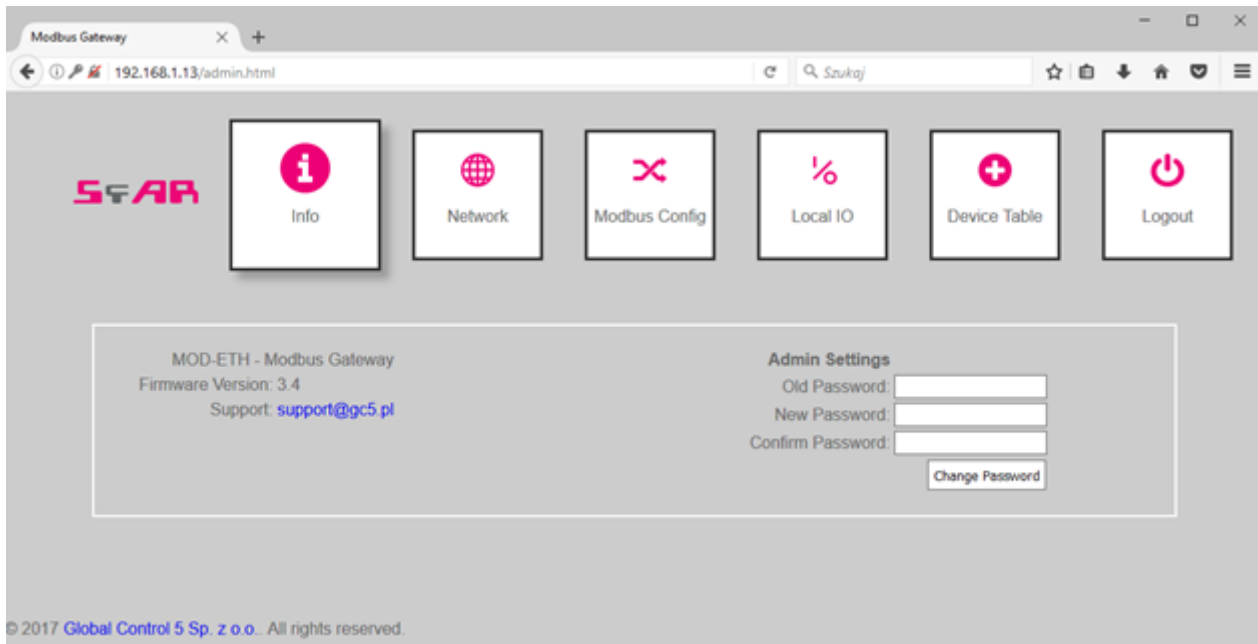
Modbus Gateway

192.168.1.13/admin.html

Szukaj

STAR

Info

Network

Modbus Config

Local IO

Device Table

Logout

MOD-ETH - Modbus Gateway
Firmware Version: 3.4
Support: support@gc5.pl

Admin Settings
Old Password:
New Password:
Confirm Password:
Change Password

© 2017 Global Control 5 Sp. z o.o.. All rights reserved.